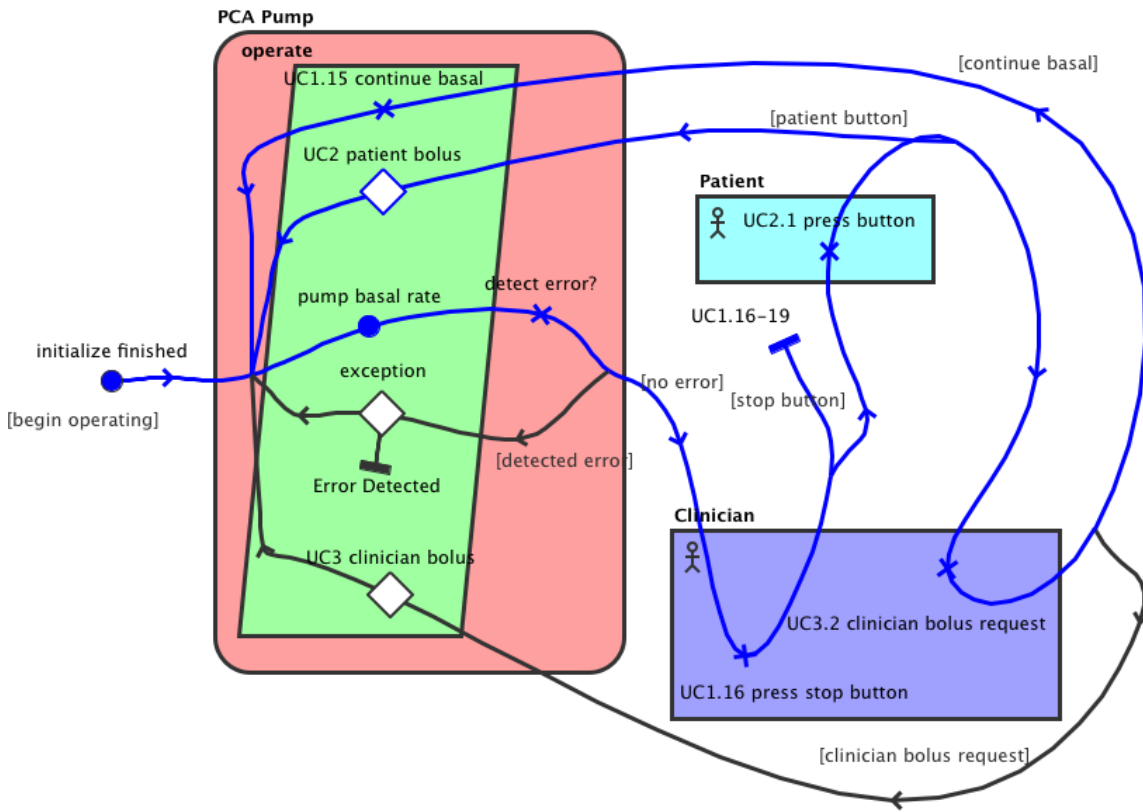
PCA Pump

operate

UC1.15 continue basal

[continue basal]

[patient button]

UC2 patient bolus

Patient

UC2.1 press button

pump basal rate

detect error?

UC1.16-19

initialize finished

exception

[no error]

[stop button]

[begin operating]

[detected error]

Error Detected

Clinician

UC3 clinician bolus

UC3.2 clinician bolus request

UC1.16 press stop button

[clinician bolus request]